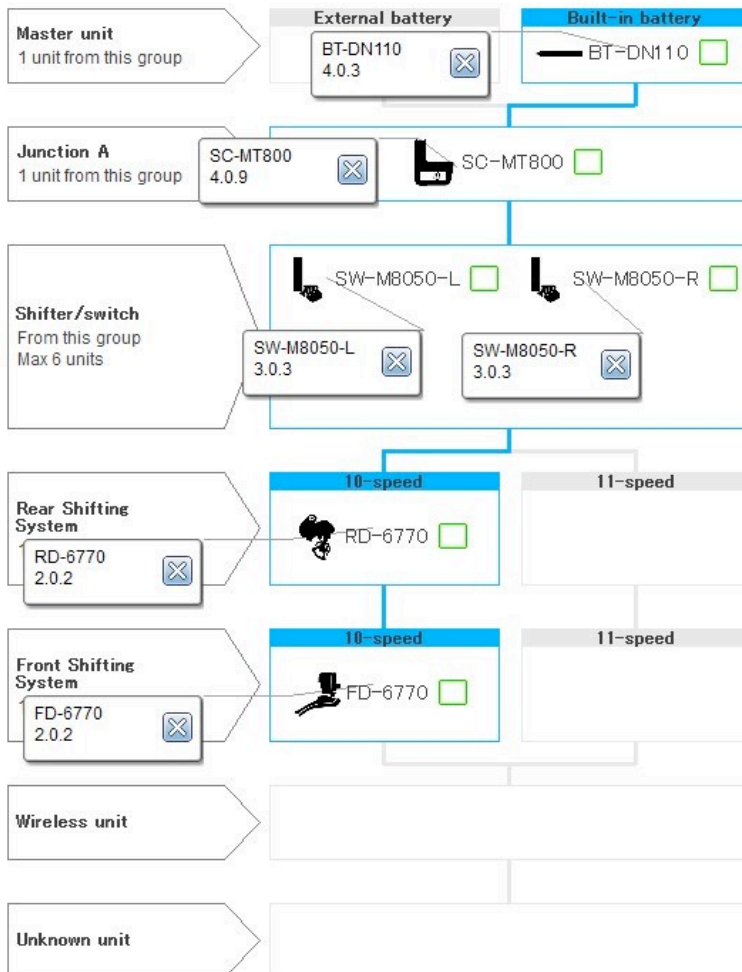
Master unit
1 unit from this group

External battery

BT-DN110
4.0.3

Built-in battery

BT-DN110

Junction A
1 unit from this group

SC-MT800
4.0.9

SC-MT800

Shifter/switch
From this group
Max 6 units

SW-M8050-L

SW-M8050-R

SW-M8050-L
3.0.3

SW-M8050-R
3.0.3

Rear Shifting System

10-speed

11-speed

RD-6770
2.0.2

RD-6770

Front Shifting System

10-speed

11-speed

FD-6770
2.0.2

FD-6770

Wireless unit

Unknown unit